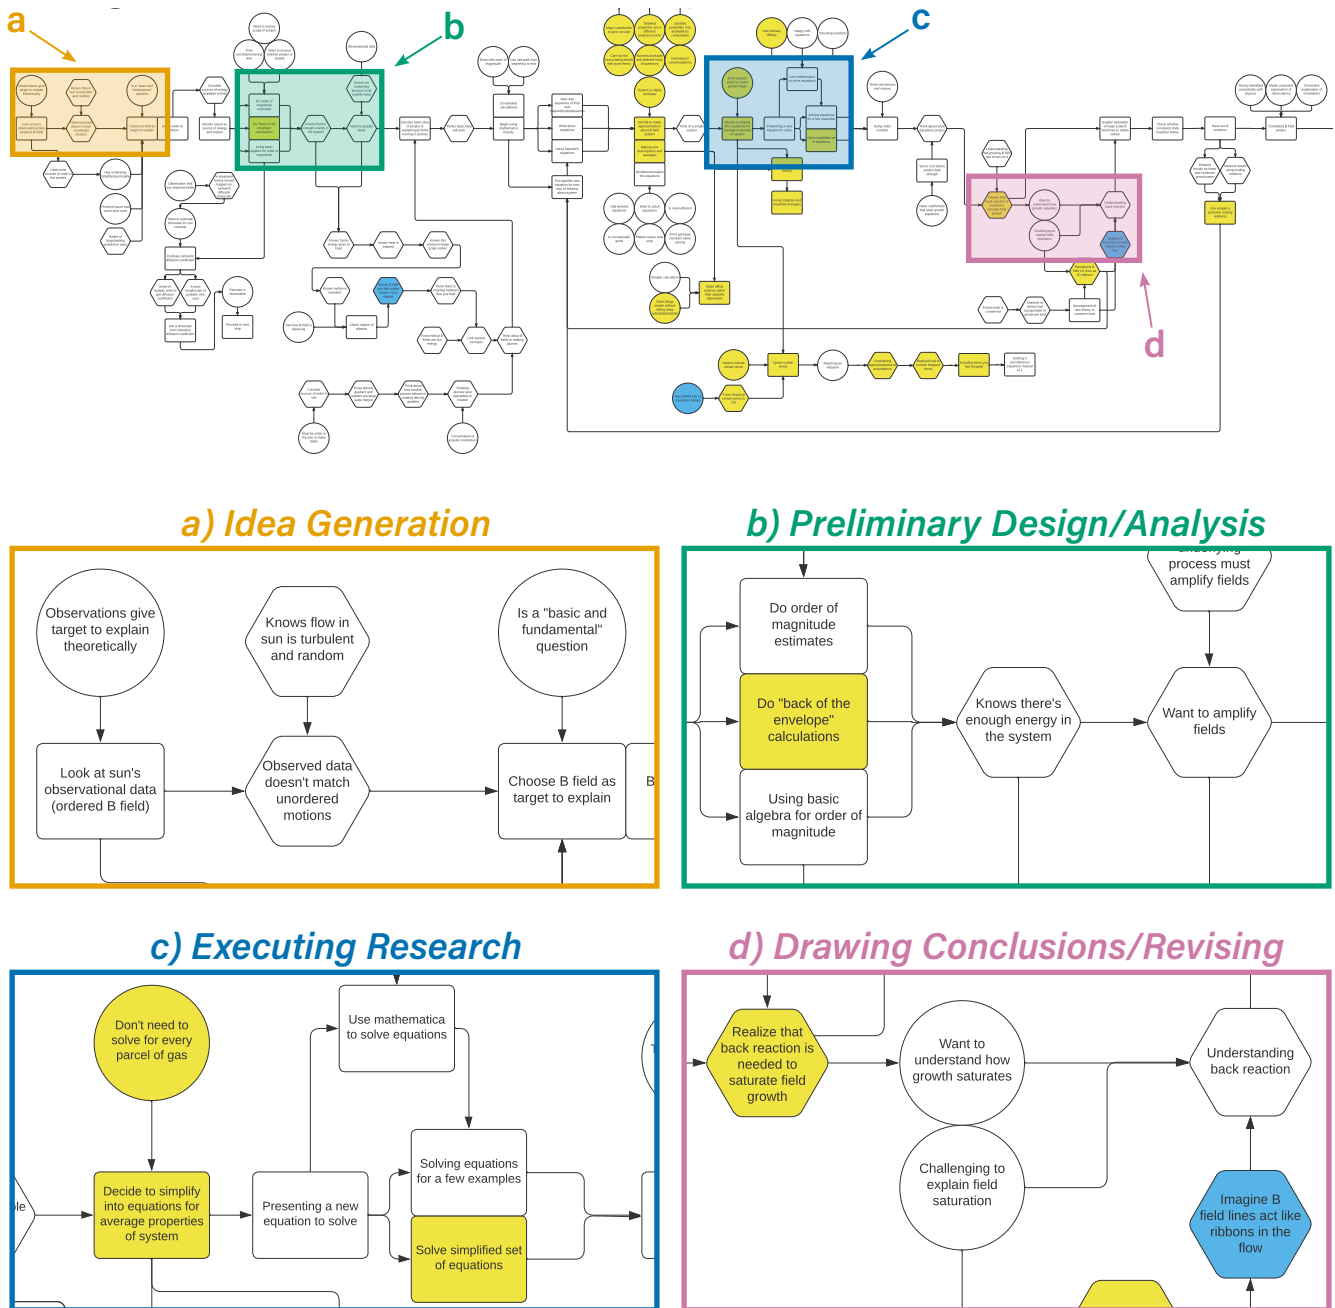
a

b

c

d

a) Idea Generation

Observations give target to explain theoretically

Knows flow in sun is turbulent and random

Is a "basic and fundamental" question

Look at sun's observational data (ordered B field)

Observed data doesn't match unordered motions

Choose B field as target to explain

B

b) Preliminary Design/Analysis

process must amplify fields

Do order of magnitude estimates

Do "back of the envelope" calculations

Using basic algebra for order of magnitude

Knows there's enough energy in the system

Want to amplify fields

c) Executing Research

Don't need to solve for every parcel of gas

Use mathematica to solve equations

Decide to simplify into equations for average properties of system

Presenting a new equation to solve

Solving equations for a few examples

Solve simplified set of equations

le

d) Drawing Conclusions/Revising

Realize that back reaction is needed to saturate field growth

Want to understand how growth saturates

Understanding back reaction

Challenging to explain field saturation

Imagine B field lines act like ribbons in the flow